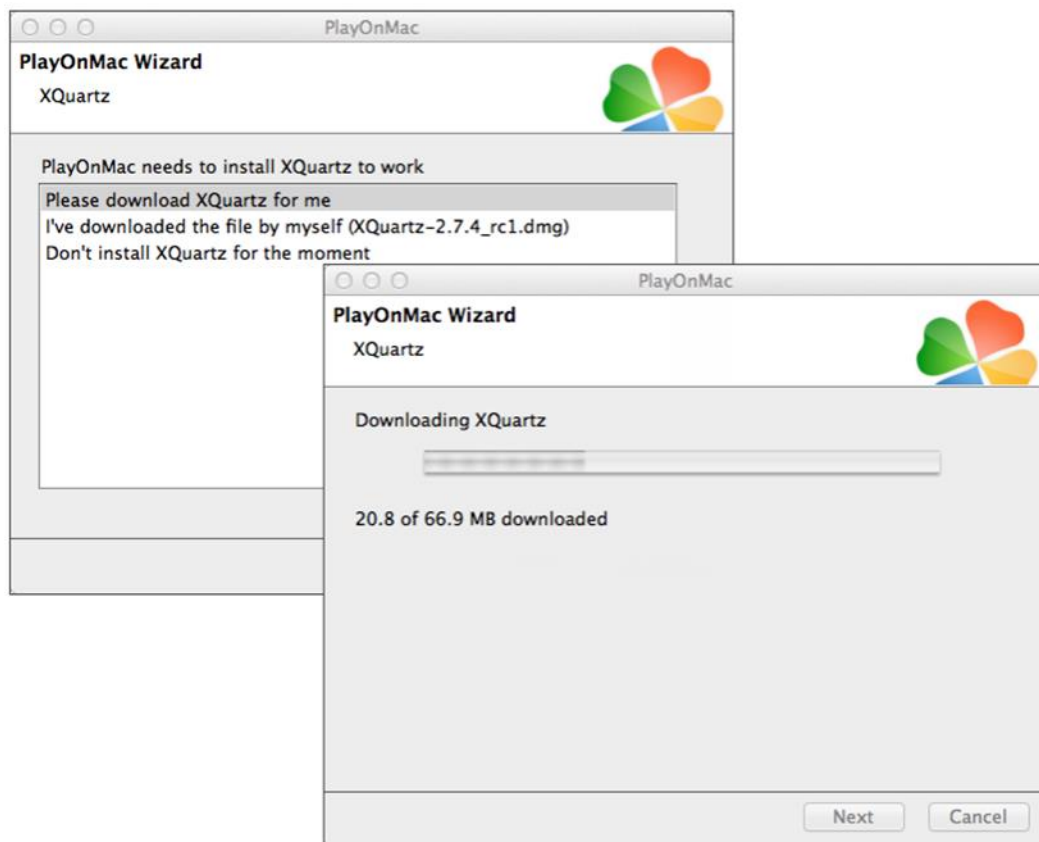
PlayOnMac

PlayOnMac Wizard

XQuartz

PlayOnMac needs to install XQuartz to work

Please download XQuartz for me
I've downloaded the file by myself (XQuartz-2.7.4_rc1.dmg)
Don't install XQuartz for the moment

PlayOnMac

PlayOnMac Wizard

XQuartz

Downloading XQuartz

20.8 of 66.9 MB downloaded

Next Cancel